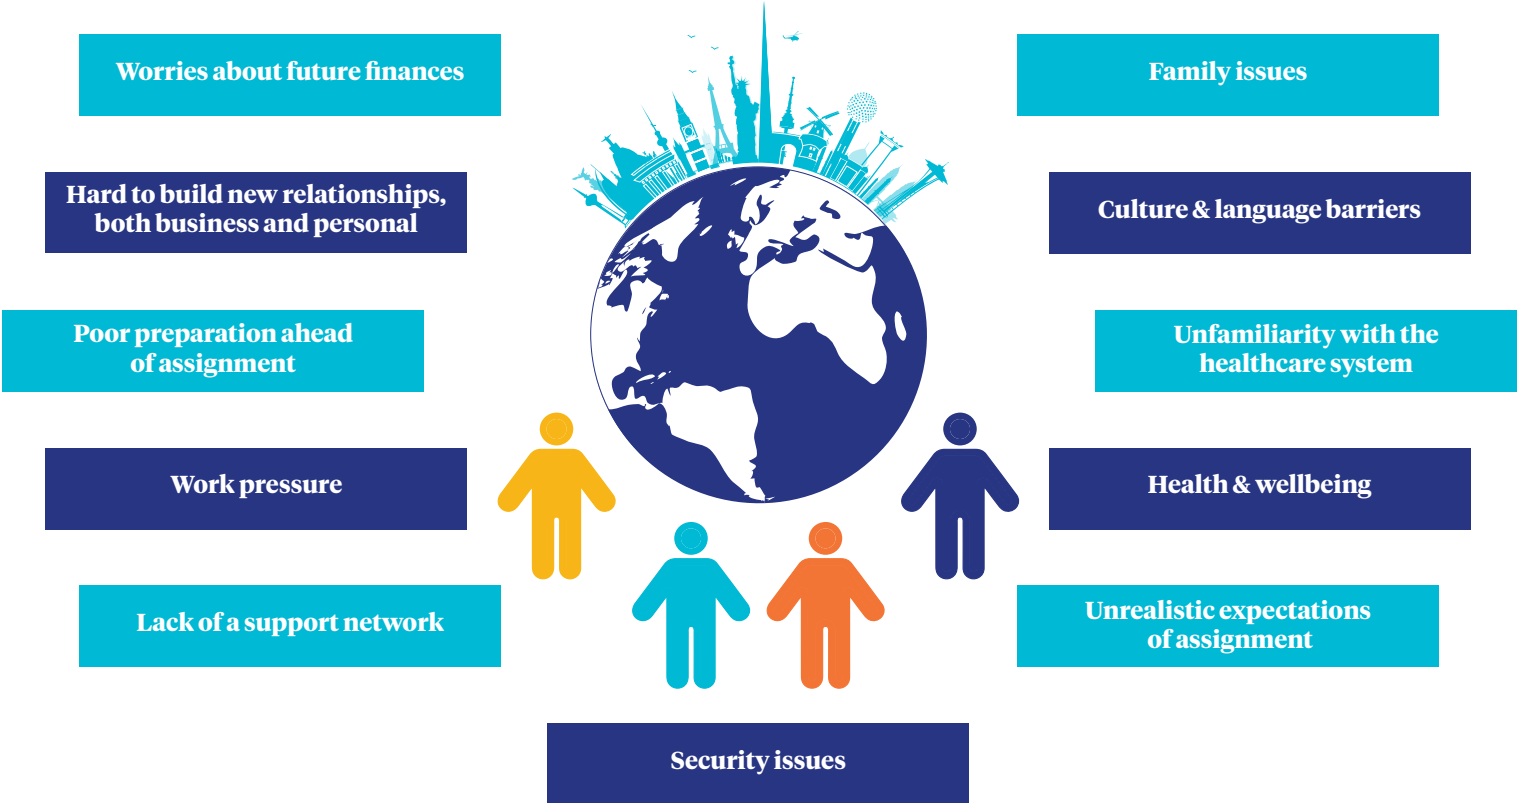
Worries about future finances

Hard to build new relationships, both business and personal

Poor preparation ahead of assignment

Work pressure

Lack of a support network

Family issues

Culture & language barriers

Unfamiliarity with the healthcare system

Health & wellbeing

Unrealistic expectations of assignment

Security issues